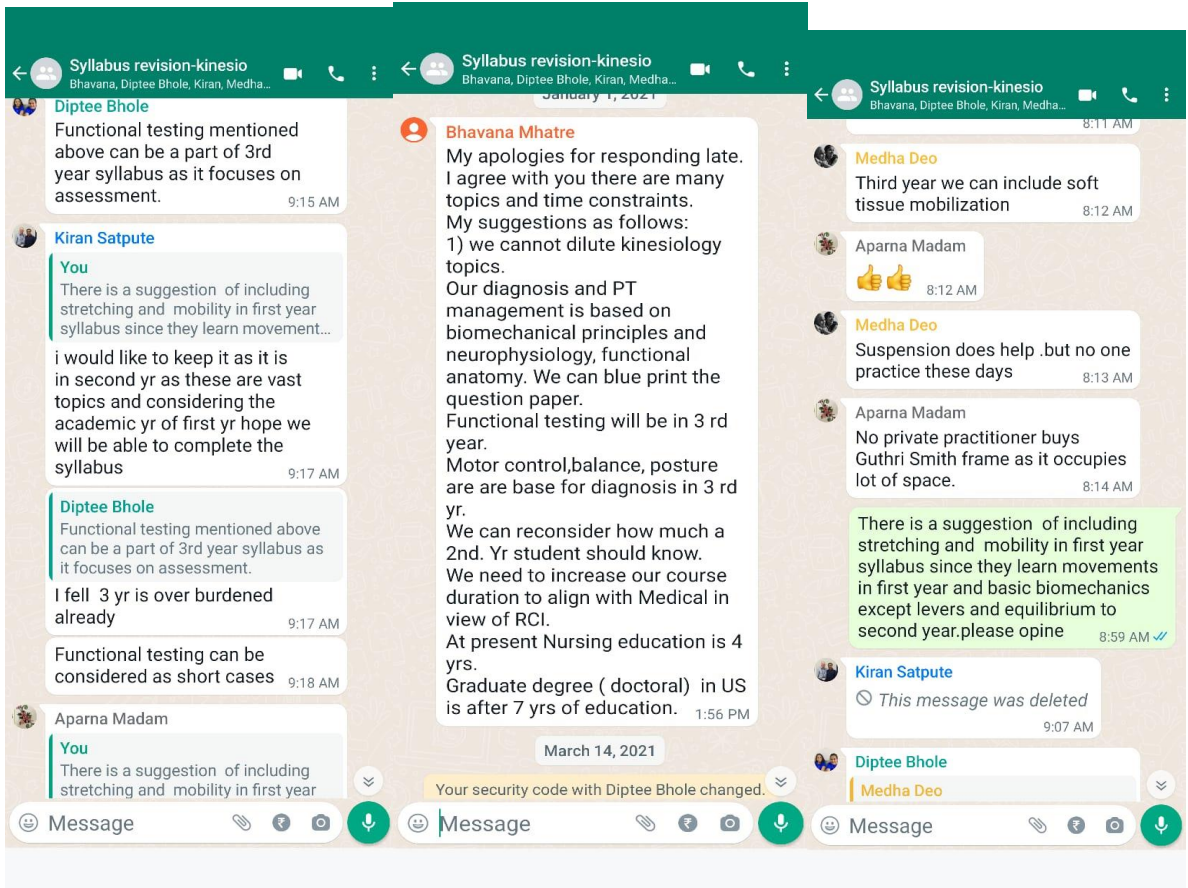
Syllabus revision-kinesio
Bhavana, Diptee Bhole, Kiran, Medha...

Diptee Bhole
Functional testing mentioned above can be a part of 3rd year syllabus as it focuses on assessment. 9:15 AM

Kiran Satpute
You
There is a suggestion of including stretching and mobility in first year syllabus since they learn movement...
i would like to keep it as it is in second yr as these are vast topics and considering the academic yr of first yr hope we will be able to complete the syllabus 9:17 AM

Diptee Bhole
Functional testing mentioned above can be a part of 3rd year syllabus as it focuses on assessment.
I fell 3 yr is over burdened already 9:17 AM

Functional testing can be considered as short cases 9:18 AM

Aparna Madam
You
There is a suggestion of including stretching and mobility in first year

Message

Syllabus revision-kinesio
Bhavana, Diptee Bhole, Kiran, Medha...

January 1, 2021

Bhavana Mhatre
My apologies for responding late.
I agree with you there are many topics and time constraints.
My suggestions as follows:
1) we cannot dilute kinesiology topics.
Our diagnosis and PT management is based on biomechanical principles and neurophysiology, functional anatomy. We can blue print the question paper.
Functional testing will be in 3 rd year.
Motor control,balance, posture are are base for diagnosis in 3 rd yr.
We can reconsider how much a 2nd. Yr student should know.
We need to increase our course duration to align with Medical in view of RCI.
At present Nursing education is 4 yrs.
Graduate degree ( doctoral) in US is after 7 yrs of education. 1:56 PM

March 14, 2021

Your security code with Diptee Bhole changed.

Message

Syllabus revision-kinesio
Bhavana, Diptee Bhole, Kiran, Medha...

8:11 AM

Medha Deo
Third year we can include soft tissue mobilization 8:12 AM

Aparna Madam
👍👍 8:12 AM

Medha Deo
Suspension does help .but no one practice these days 8:13 AM

Aparna Madam
No private practitioner buys Guthri Smith frame as it occupies lot of space. 8:14 AM

There is a suggestion of including stretching and mobility in first year syllabus since they learn movements in first year and basic biomechanics except levers and equilibrium to second year.please opine 8:59 AM

Kiran Satpute
This message was deleted 9:07 AM

Diptee Bhole
Medha Deo

Message